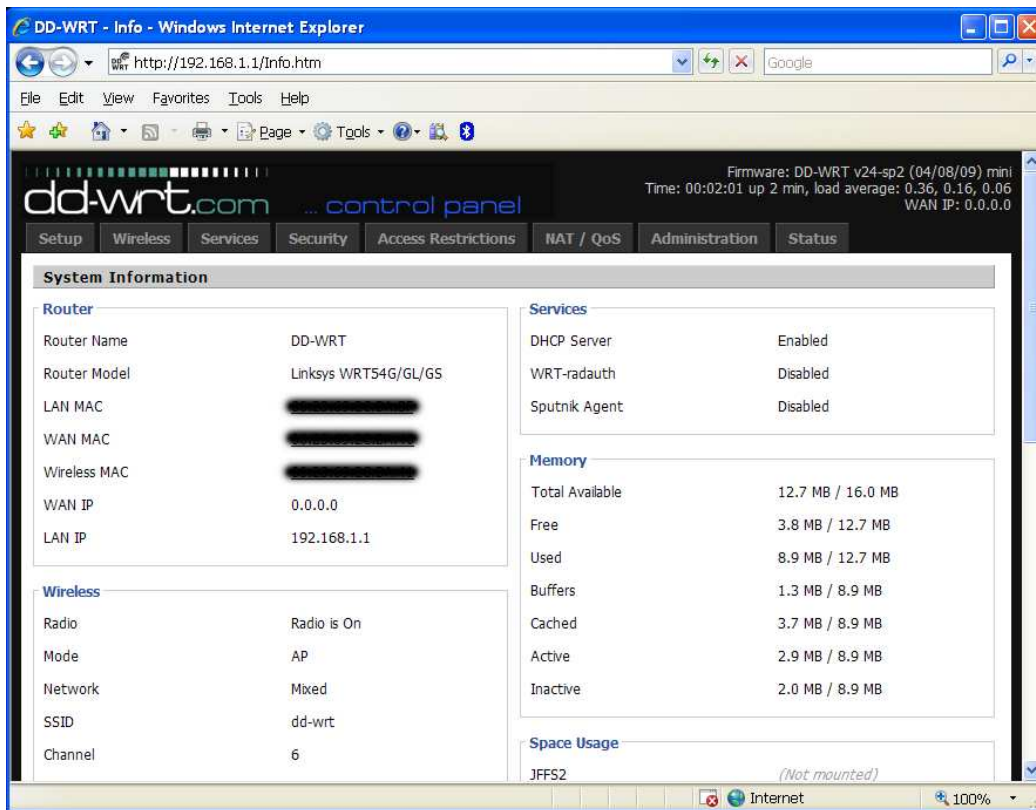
DD-WRT - Info - Windows Internet Explorer

http://192.168.1.1/Info.htm

Google

File Edit View Favorites Tools Help

Page · Tools ·

dd-wrt.com ... control panel

Firmware: DD-WRT v24-sp2 (04/08/09) mini
Time: 00:02:01 up 2 min, load average: 0.36, 0.16, 0.06
WAN IP: 0.0.0.0

Setup | Wireless | Services | Security | Access Restrictions | NAT / QoS | Administration | Status

System Information

Router

| | |
|---|---|
| Router Name | DD-WRT |
| Router Model | Linksys WRT54G/GL/GS |
| LAN MAC | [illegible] |
| WAN MAC | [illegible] |
| Wireless MAC | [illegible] |
| WAN IP | 0.0.0.0 |
| LAN IP | 192.168.1.1 |

Wireless

| | |
|---|---|
| Radio | Radio is On |
| Mode | AP |
| Network | Mixed |
| SSID | dd-wrt |
| Channel | 6 |

Services

| | |
|---|---|
| DHCP Server | Enabled |
| WRT-radauth | Disabled |
| Sputnik Agent | Disabled |

Memory

| | |
|---|---|
| Total Available | 12.7 MB / 16.0 MB |
| Free | 3.8 MB / 12.7 MB |
| Used | 8.9 MB / 12.7 MB |
| Buffers | 1.3 MB / 8.9 MB |
| Cached | 3.7 MB / 8.9 MB |
| Active | 2.9 MB / 8.9 MB |
| Inactive | 2.0 MB / 8.9 MB |

Space Usage

| | |
|---|---|
| JFFS2 | (Not mounted) |

Internet 100%